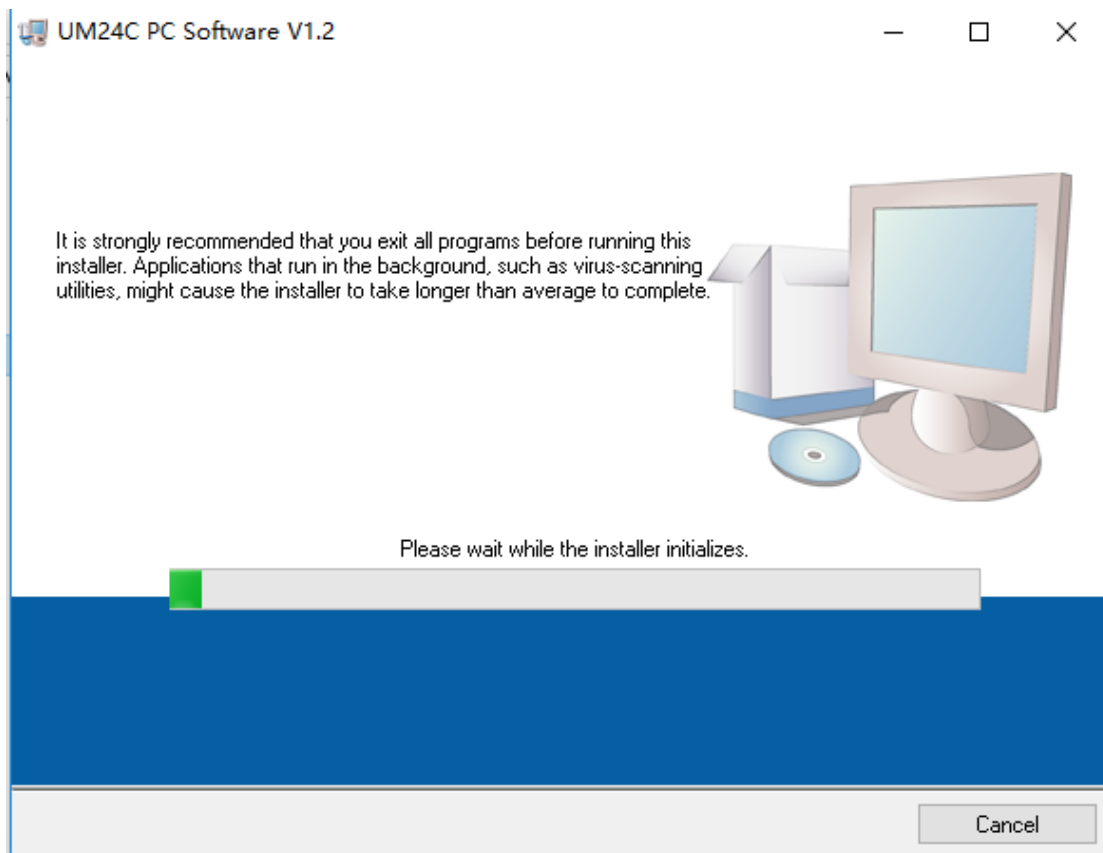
UM24C PC Software V1.2

It is strongly recommended that you exit all programs before running this installer. Applications that run in the background, such as virus-scanning utilities, might cause the installer to take longer than average to complete.

Please wait while the installer initializes.

Cancel